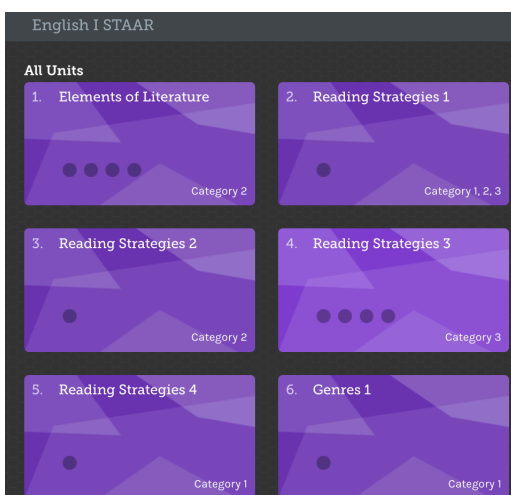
English I STAAR

All Units

1. Elements of Literature
Category 2

2. Reading Strategies 1
Category 1, 2, 3

3. Reading Strategies 2
Category 2

4. Reading Strategies 3
Category 3

5. Reading Strategies 4
Category 1

6. Genres 1
Category 1